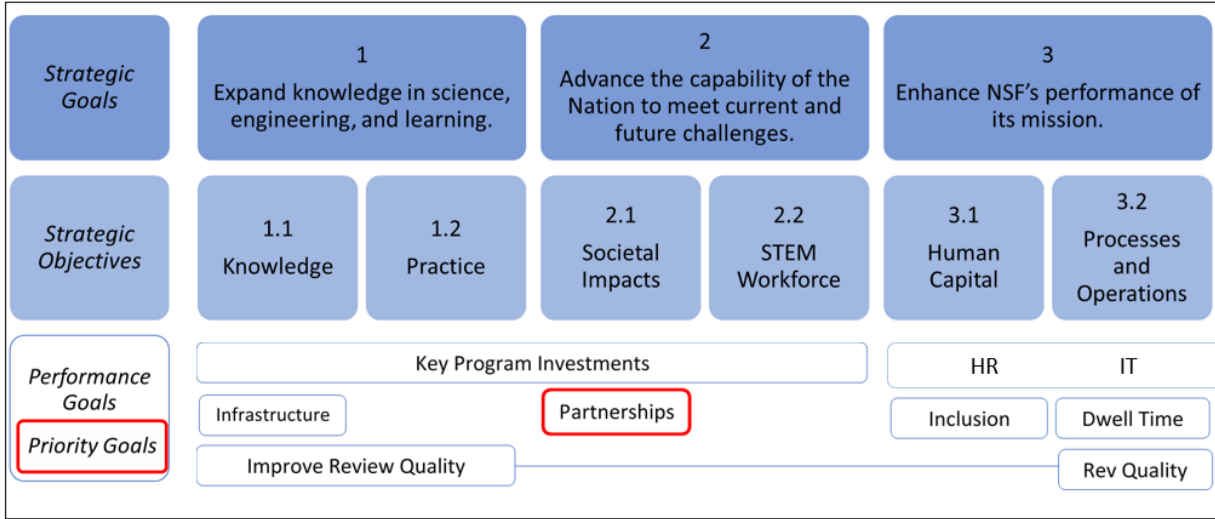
Strategic Goals

1
Expand knowledge in science, engineering, and learning.

2
Advance the capability of the Nation to meet current and future challenges.

3
Enhance NSF's performance of its mission.

Strategic Objectives

1.1
Knowledge

1.2
Practice

2.1
Societal Impacts

2.2
STEM Workforce

3.1
Human Capital

3.2
Processes and Operations

Performance Goals

Priority Goals

Key Program Investments

HR

IT

Infrastructure

Partnerships

Inclusion

Dwell Time

Improve Review Quality

Rev Quality